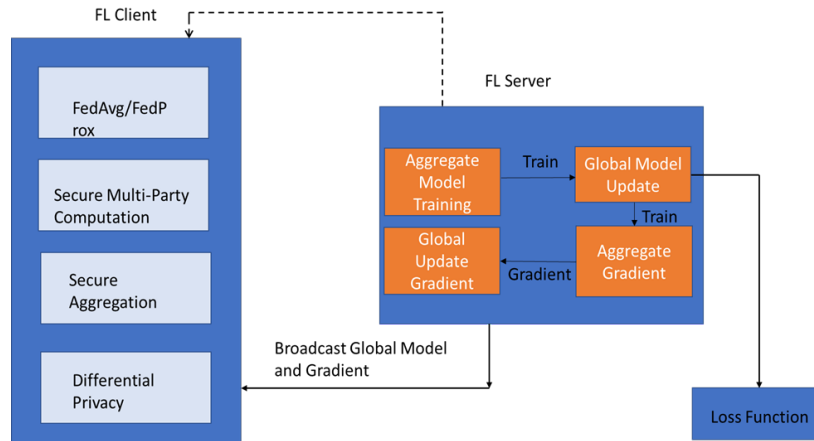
FL Client

FedAvg/FedProx

Secure Multi-Party Computation

Secure Aggregation

Differential Privacy

FL Server

Aggregate Model Training

Train

Global Model Update

Train

Global Update Gradient

Gradient

Aggregate Gradient

Broadcast Global Model and Gradient

Loss Function